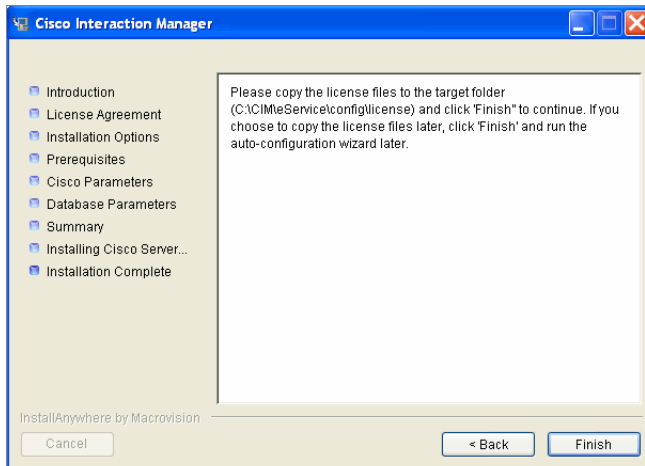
Cisco Interaction Manager

Introduction
License Agreement
Installation Options
Prerequisites
Cisco Parameters
Database Parameters
Summary
Installing Cisco Server...
Installation Complete

Please copy the license files to the target folder (C:\CIM\eService\config\license) and click 'Finish" to continue. If you choose to copy the license files later, click 'Finish' and run the auto-configuration wizard later.

InstallAnywhere by Macrovision

Cancel

< Back

Finish